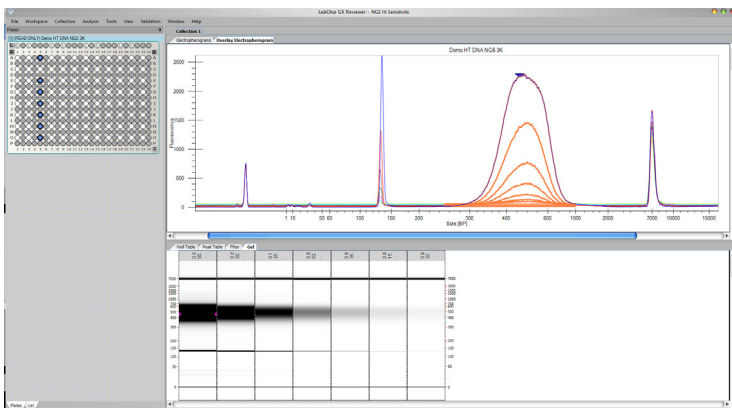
LabChip GX Reviewer - NGS Hi Sensitivity

File Workspace Collection Analysis Tools View Validation Window Help

Plates

(1) (READ ONLY) Demo HT DNA NGS 3K

Collection 1

Electropherograms Overlay Electropherogram

Demo HT DNA NGS 3K

2500

2000

1500

1000

500

0

Fluorescence

1 10 50 60 130 150 200 300 400 500 600 1000 2000 7000 10000 15000

Size [BP]

Well Table Peak Table Filter Gel

7000
2000
1000
700
500
400
300
200
150
100
50
1

7000
2000
1000
700
500
400
300
200
150
100
50
1

Plates Gel